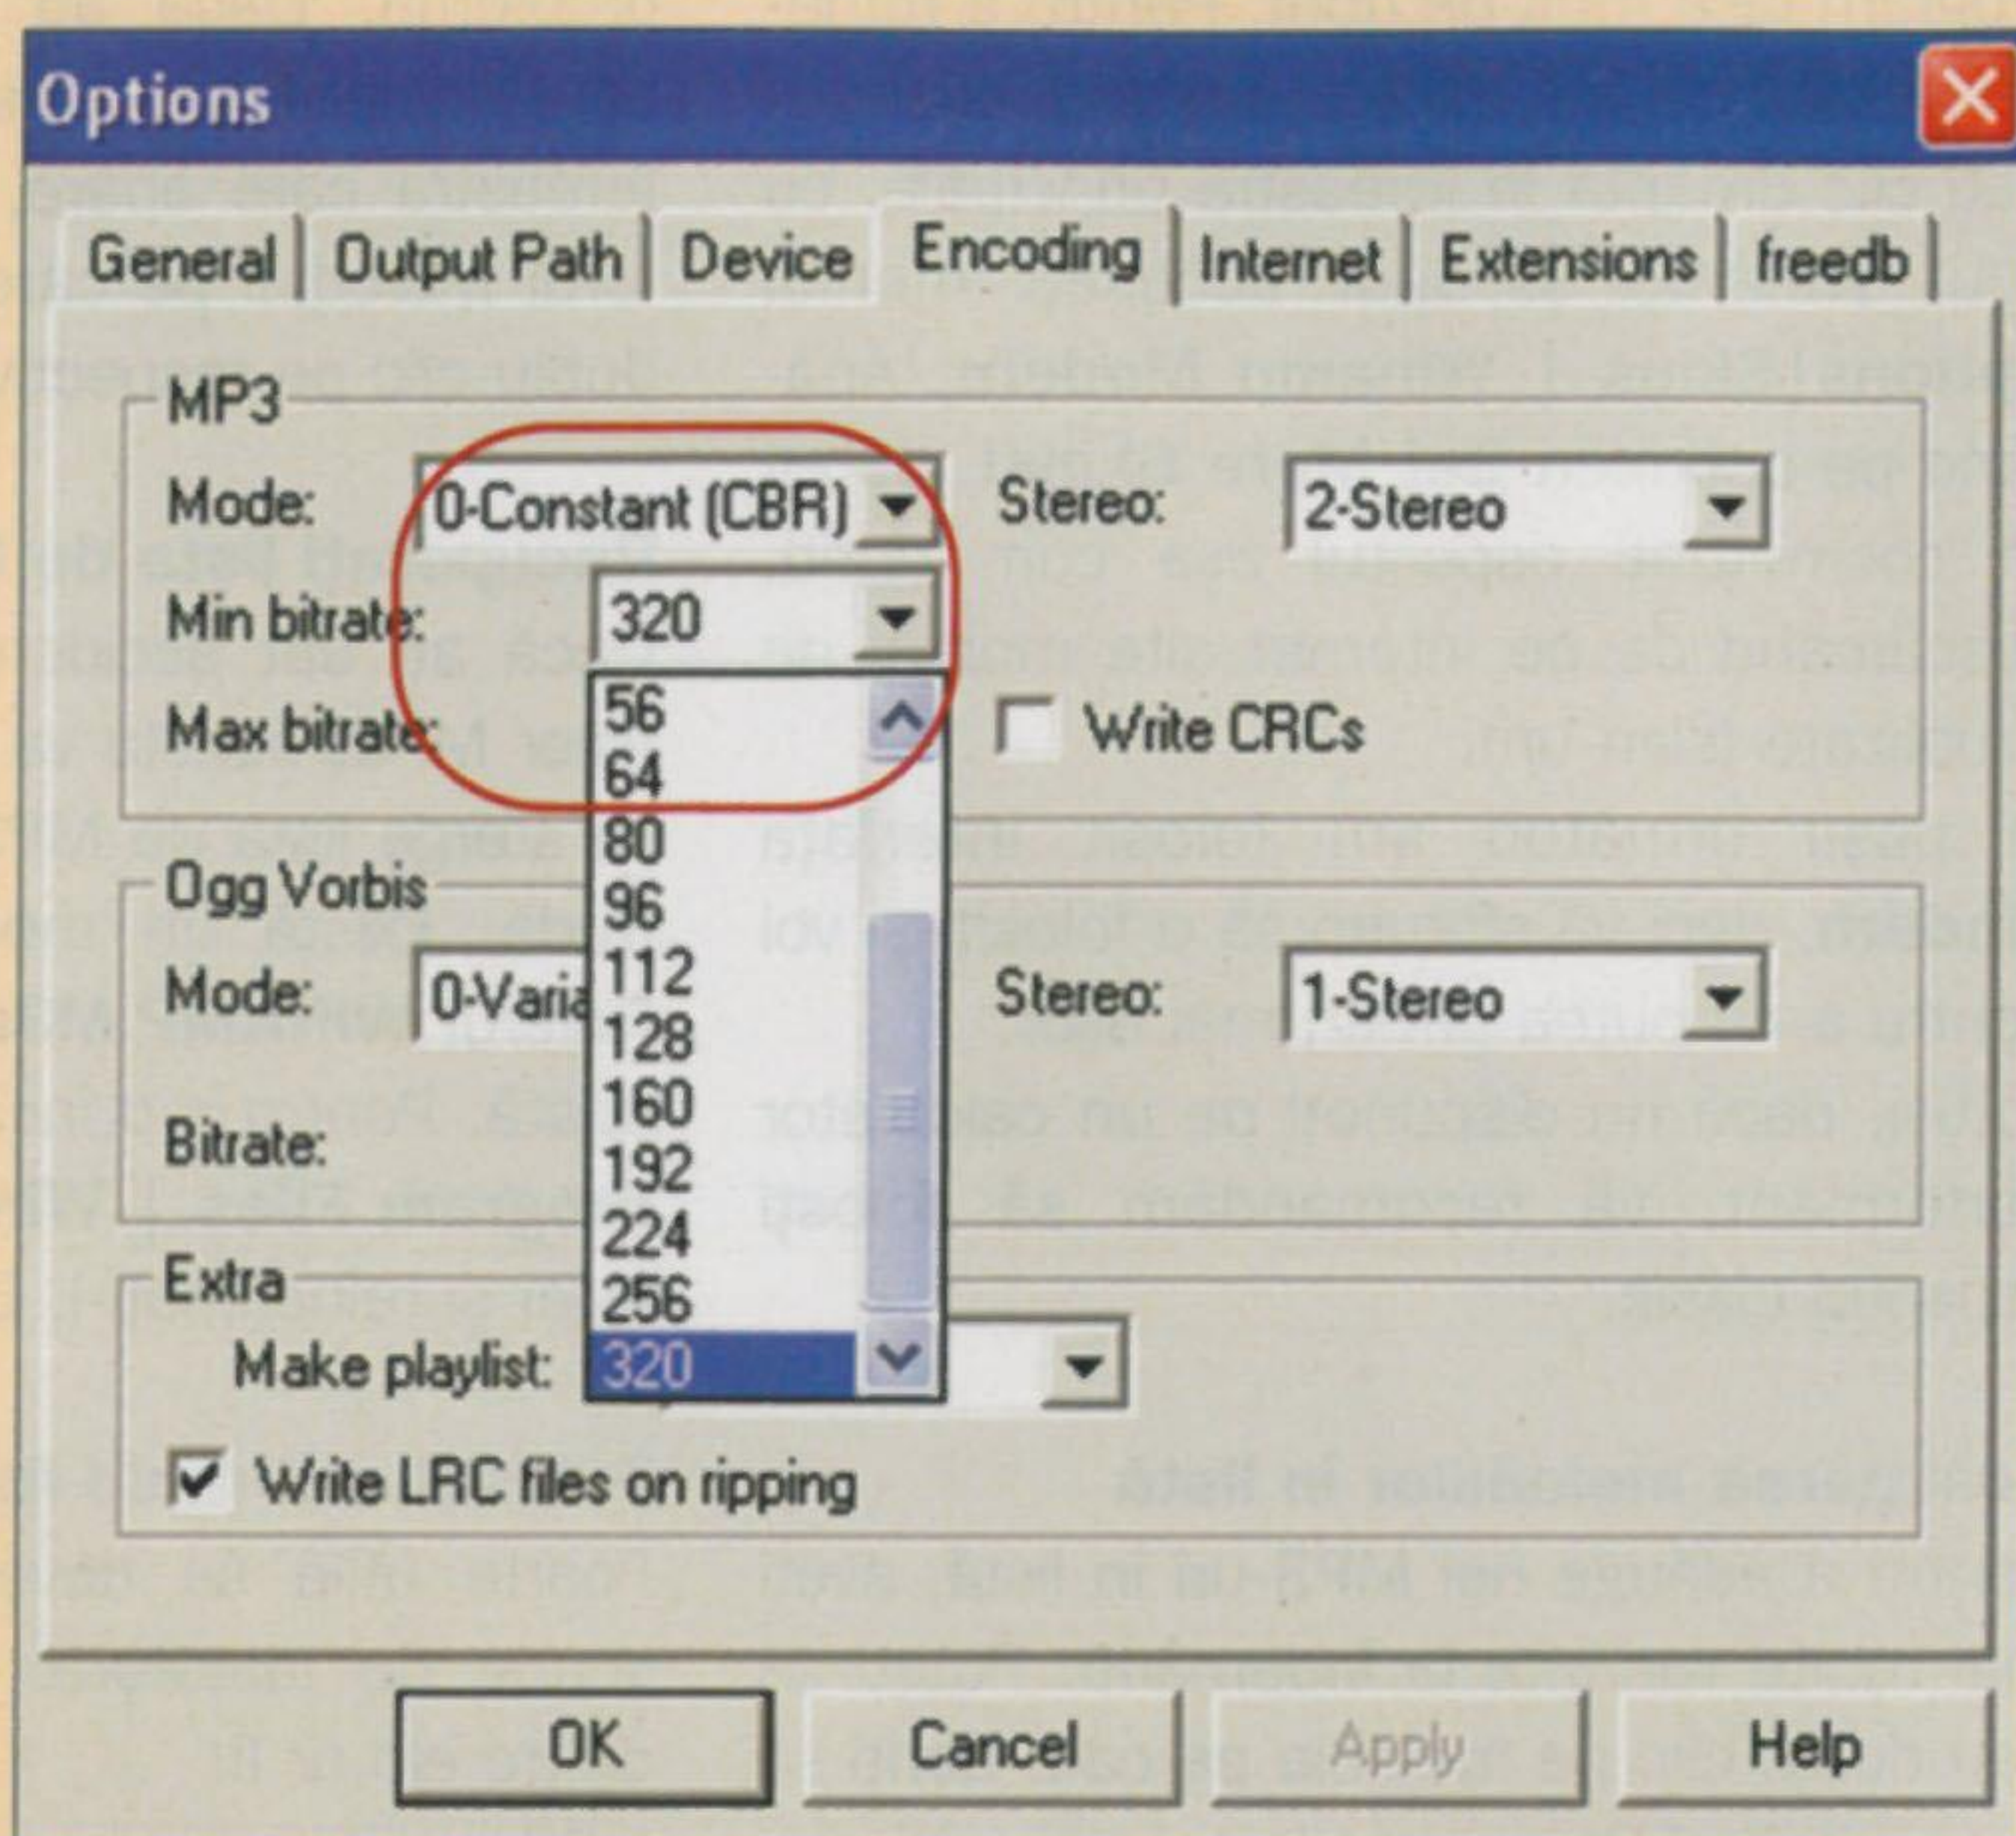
Options

General | Output Path | Device | Encoding | Internet | Extensions | freedb

MP3
Mode: 0-Constant (CBR)
Stereo: 2-Stereo
Min bitrate: 320
Max bitrate:
56
64
80
96
112
128
160
192
224
256
320
Write CRCs

Ogg Vorbis
Mode: 0-Varia
Stereo: 1-Stereo
Bitrate:

Extra
Make playlist:
Write LRC files on ripping

OK
Cancel
Apply
Help